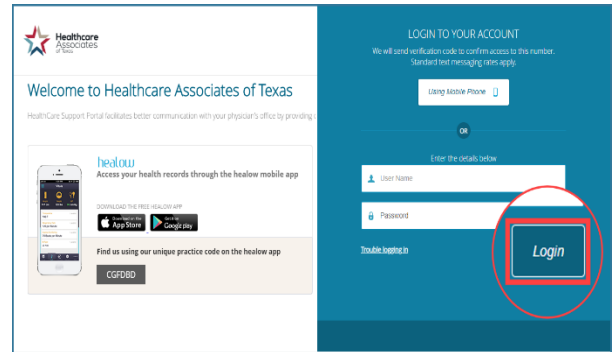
Healthcare Associates of Texas

Welcome to Healthcare Associates of Texas

HealthCare Support Portal facilitates better communication with your physician's office by providing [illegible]

healow
Access your health records through the healow mobile app

DOWNLOAD THE FREE HEALOW APP
Download on the App Store
Get it on Google play

Find us using our unique practice code on the healow app

CGFDBD

LOGIN TO YOUR ACCOUNT
We will send verification code to confirm access to this number.
Standard text messaging rates apply.

Using Mobile Phone

OR

Enter the details below

User Name

Password

Trouble logging in

Login